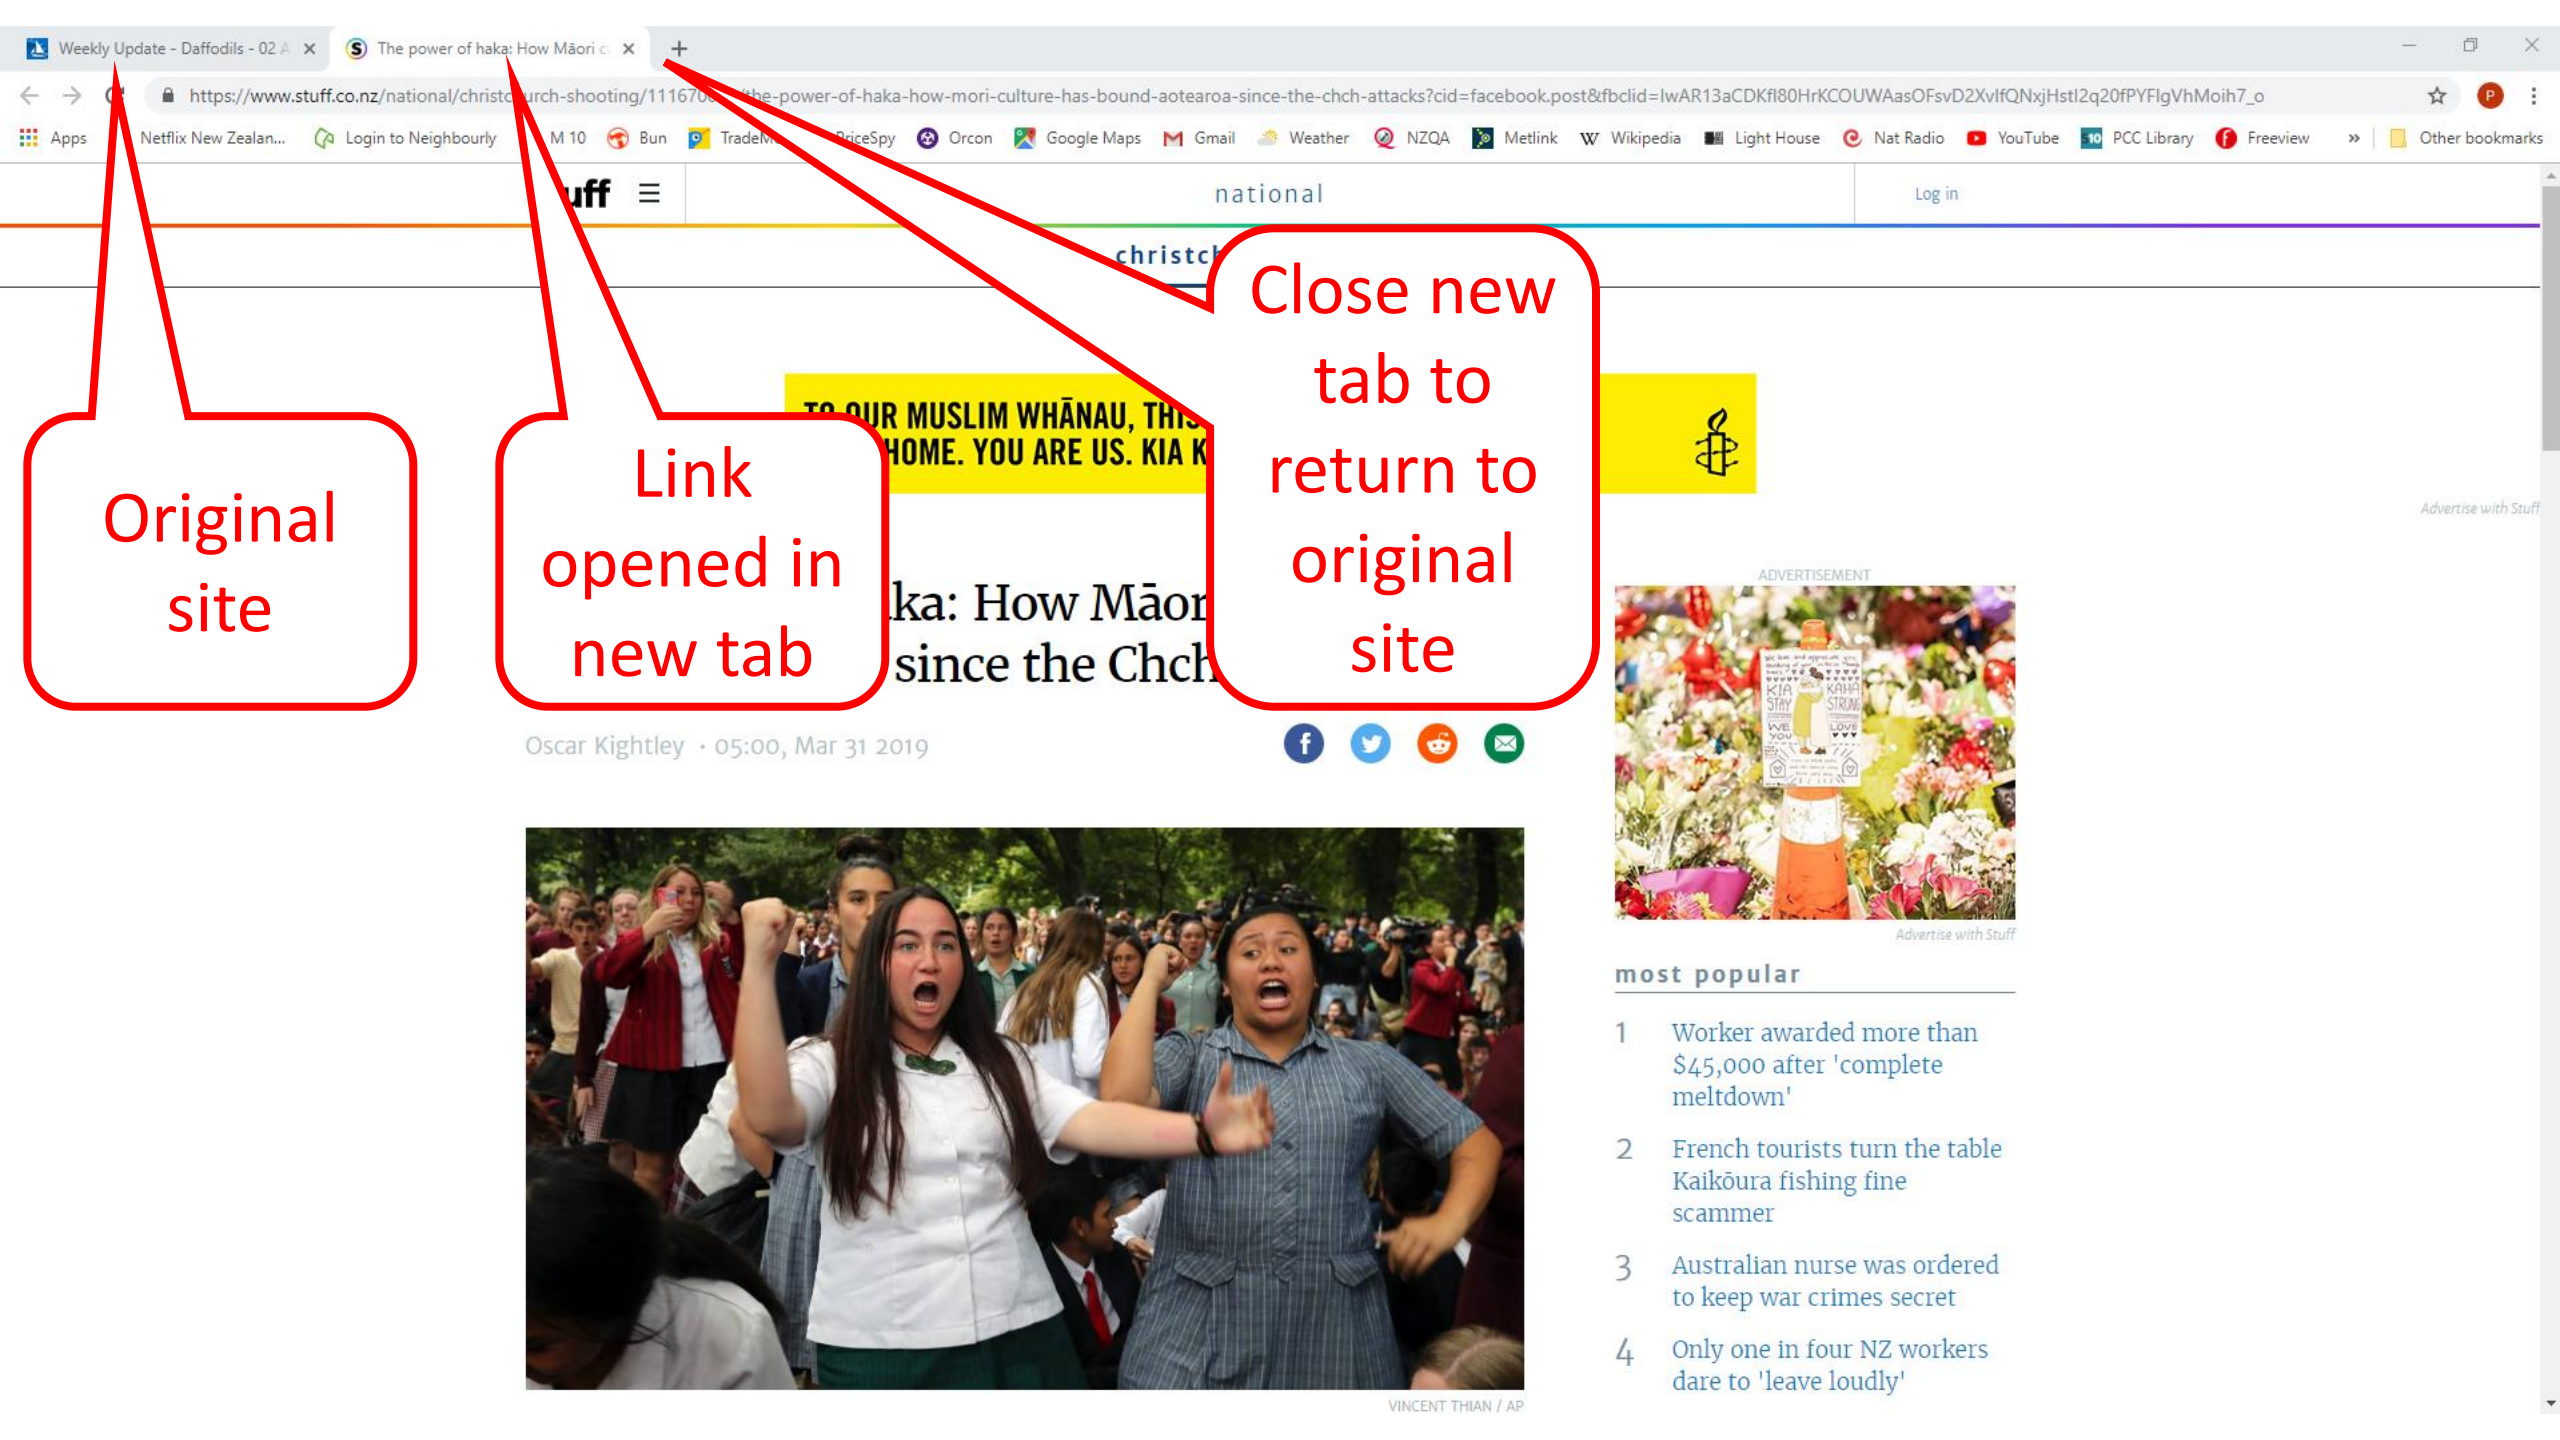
Weekly Update - Daffodils - 02 A ×
The power of haka: How Māori c ×
+

https://www.stuff.co.nz/national/christc urch-shooting/11167 the-power-of-haka-how-mori-culture-has-bound-aotearoa-since-the-chch-attacks?cid=facebook.post&fbclid=IwAR13aCDKfI80HrKCOUWAasOFsvD2XvIfQNxjHstI2q20fPYFIgVhMoih7_o

Apps | Netflix New Zealan... | Login to Neighbourly | M 10 | Bun | TradeM | PriceSpy | Orcon | Google Maps | Gmail | Weather | NZQA | Metlink | Wikipedia | Light House | Nat Radio | YouTube | PCC Library | Freeview | » | Other bookmarks

uff ☰ national Log in

christc

TO OUR MUSLIM WHĀNAU, THIS HOME. YOU ARE US. KIA K

Original site

Link opened in new tab

Close new tab to return to original site

ka: How Māor since the Chch

Oscar Kightley • 05:00, Mar 31 2019

VINCENT THIAN / AP

Advertise with Stuff

ADVERTISEMENT

Advertise with Stuff

most popular

1 Worker awarded more than $45,000 after 'complete meltdown'

2 French tourists turn the table Kaikōura fishing fine scammer

3 Australian nurse was ordered to keep war crimes secret

4 Only one in four NZ workers dare to 'leave loudly'